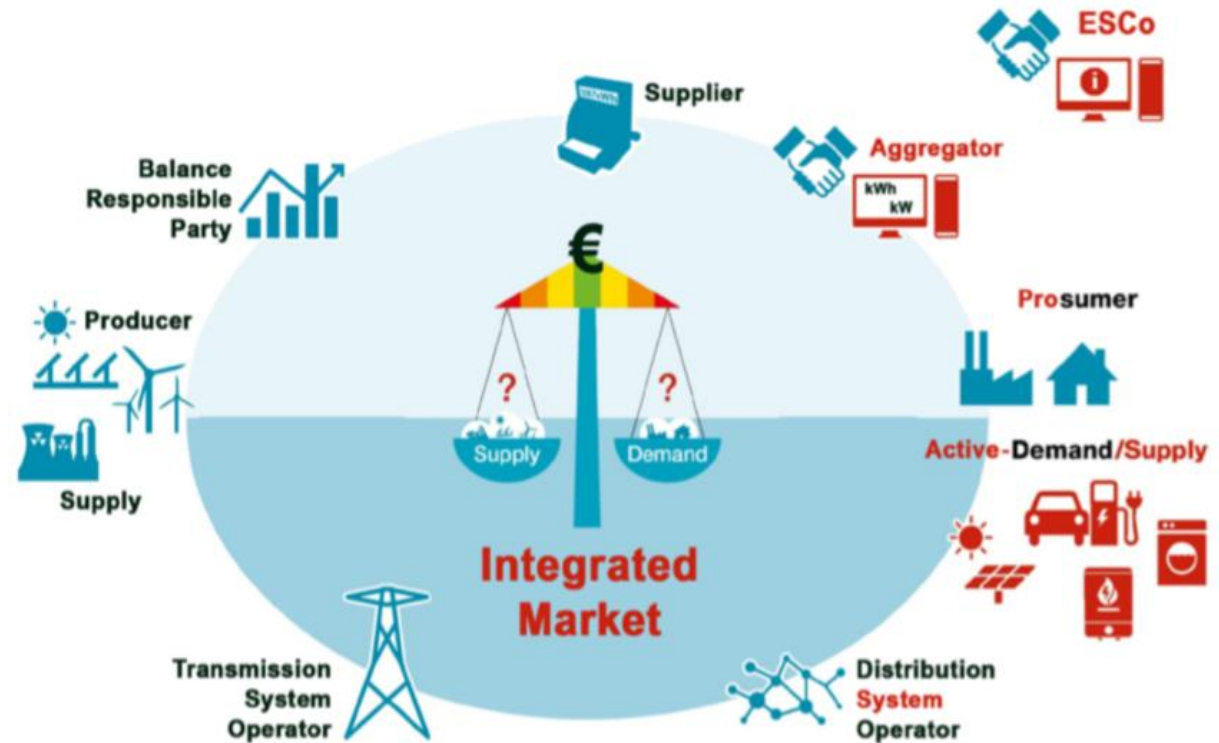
ESCo

Supplier

Aggregator

kWh
kW

Balance Responsible Party

€

Producer

Prosumer

?

?

Supply

Demand

Active-Demand/Supply

Supply

Integrated Market

Transmission System Operator

Distribution System Operator